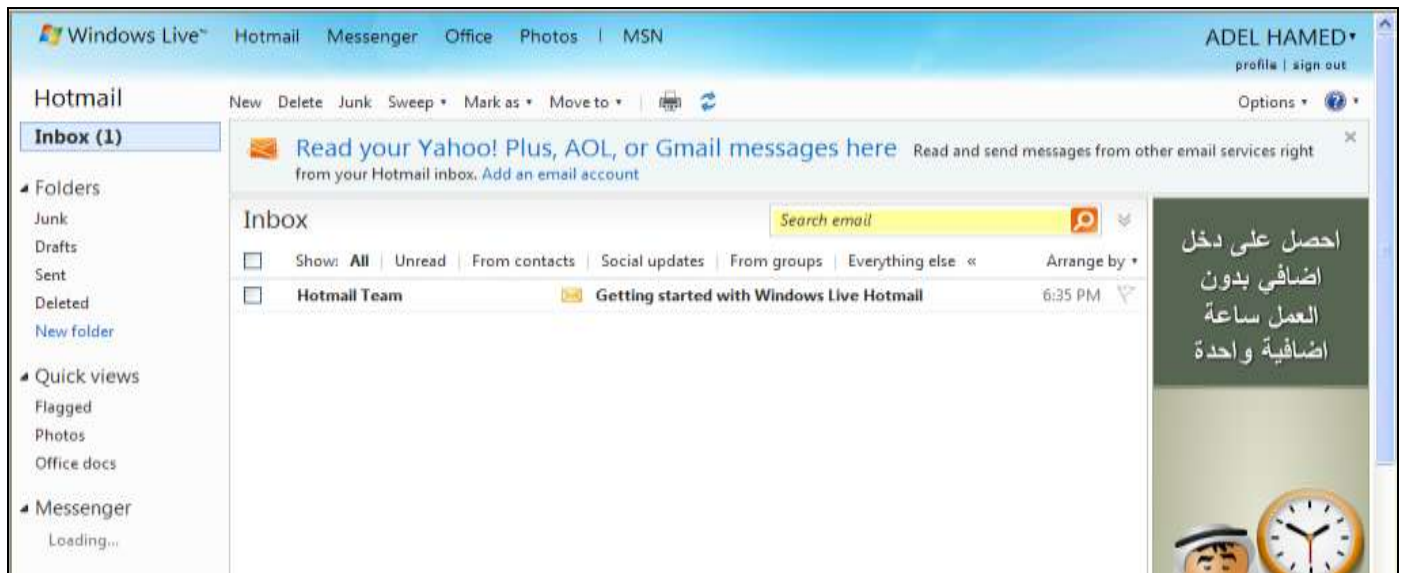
Windows Live™ Hotmail Messenger Office Photos | MSN

ADEL HAMED ▾
profile | sign out

Hotmail

New Delete Junk Sweep ▾ Mark as ▾ Move to ▾

Options ▾

Inbox (1)

Read your Yahoo! Plus, AOL, or Gmail messages here Read and send messages from other email services right from your Hotmail inbox. Add an email account

◢ Folders
Junk
Drafts
Sent
Deleted
New folder

Inbox

Search email

Show: All | Unread | From contacts | Social updates | From groups | Everything else «

Arrange by ▾

| Hotmail Team | Getting started with Windows Live Hotmail | 6:35 PM |
|---|---|---|

◢ Quick views
Flagged
Photos
Office docs

◢ Messenger
Loading...

احصل على دخل اضافي بدون العمل ساعة اضافية واحدة